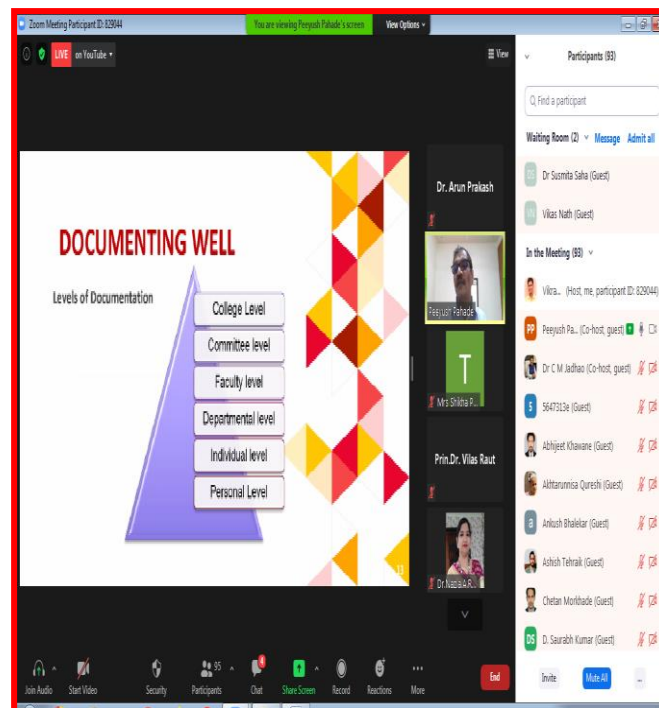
Zoom Meeting Participant ID: 829044

You are viewing Peeyush Pahade's screen

View Options

LIVE on YouTube

View

DOCUMENTING WELL

Levels of Documentation

College Level

Committee level

Faculty level

Departmental level

Individual level

Personal Level

13

Dr. Arun Prakash

Peeyush Pahade

T

Mrs Shikha P...

Prin.Dr. Vilas Raut

Dr.Nazia A.R...

Participants (93)

Find a participant

Waiting Room (2) Message Admit all

Dr Susmita Saha (Guest)

Vikas Nath (Guest)

In the Meeting (93)

Vikra... (Host, me, participant ID: 829044)

PP Peeyush Pa... (Co-host, guest)

Dr C M Jadhao (Co-host, guest)

5647313e (Guest)

Abhijeet Khawane (Guest)

Akhtarunnisa Qureshi (Guest)

Ankush Bhalekar (Guest)

Ashish Tehraik (Guest)

Chetan Morkhade (Guest)

DS D. Saurabh Kumar (Guest)

Invite

Mute All

...

Join Audio

Start Video

Security

Participants 95

Chat

Share Screen

Record

Reactions

More

End